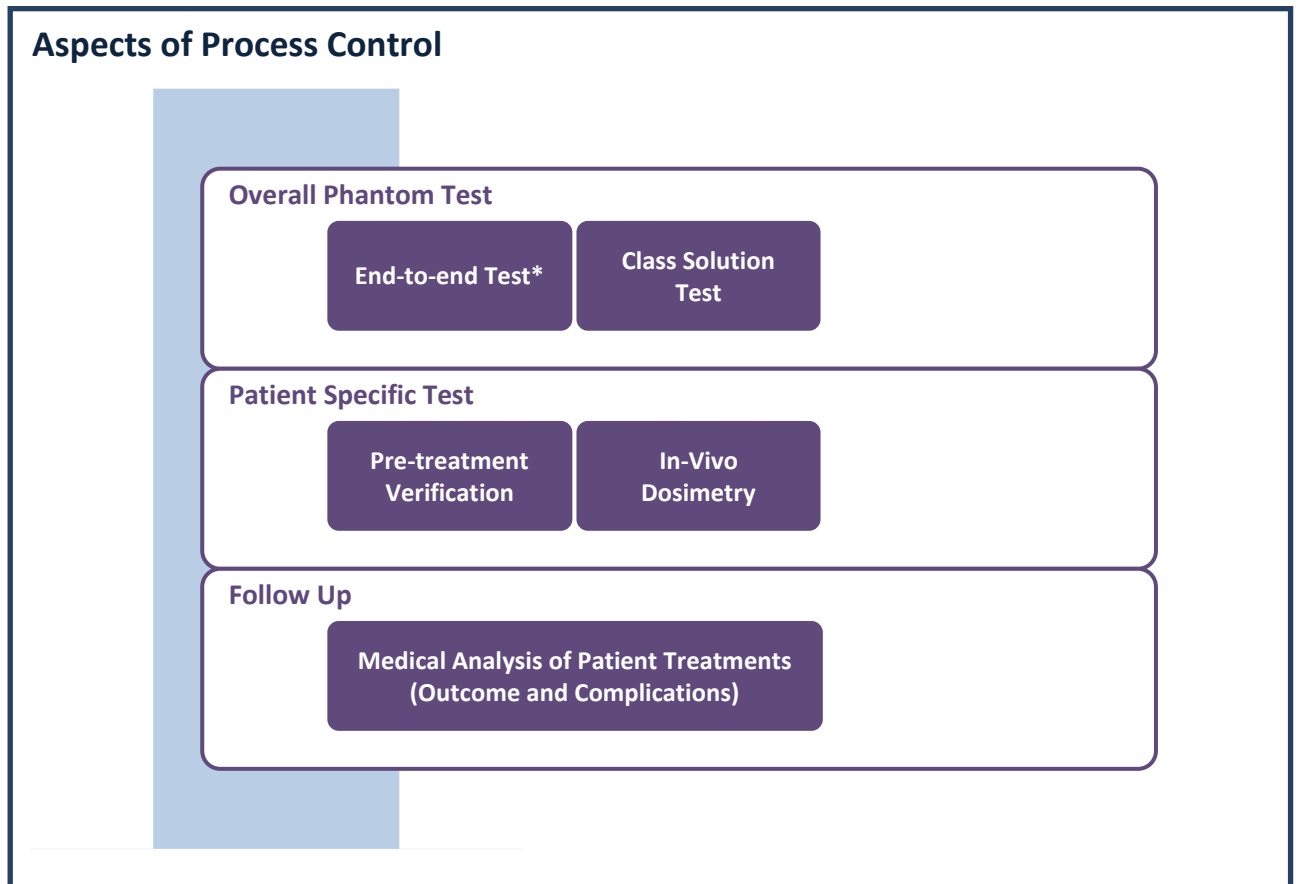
Aspects of Process Control

Overall Phantom Test

End-to-end Test*

Class Solution Test

Patient Specific Test

Pre-treatment Verification

In-Vivo Dosimetry

Follow Up

Medical Analysis of Patient Treatments (Outcome and Complications)